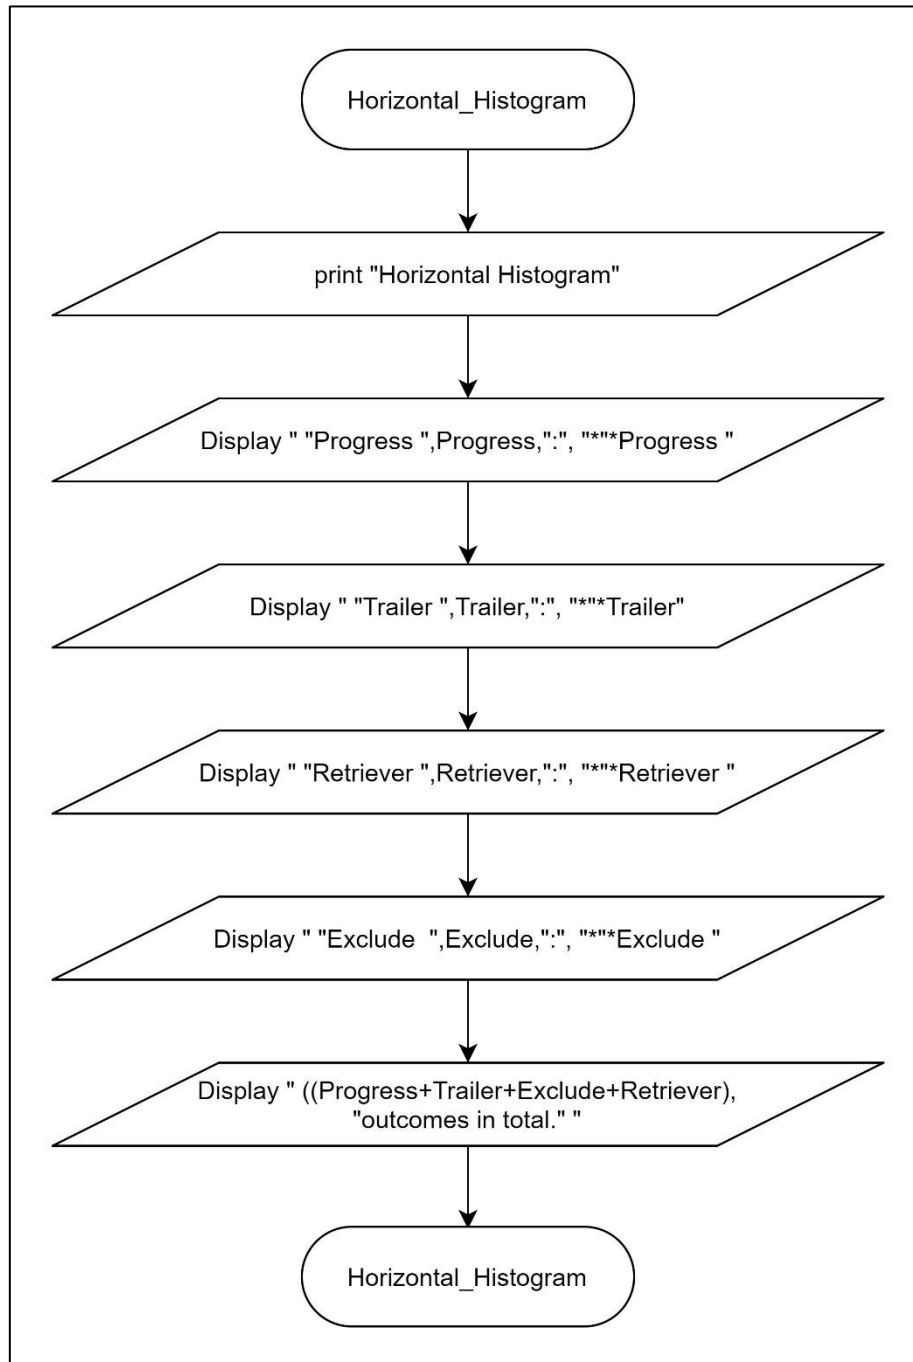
Horizontal_Histogram

print "Horizontal Histogram"

Display " "Progress ",Progress,":", "*"*Progress "

Display " "Trailer ",Trailer,":", "*"*Trailer"

Display " "Retriever ",Retriever,":", "*"*Retriever "

Display " "Exclude ",Exclude,":", "*"*Exclude "

Display " ((Progress+Trailer+Exclude+Retriever), "outcomes in total." "

Horizontal_Histogram